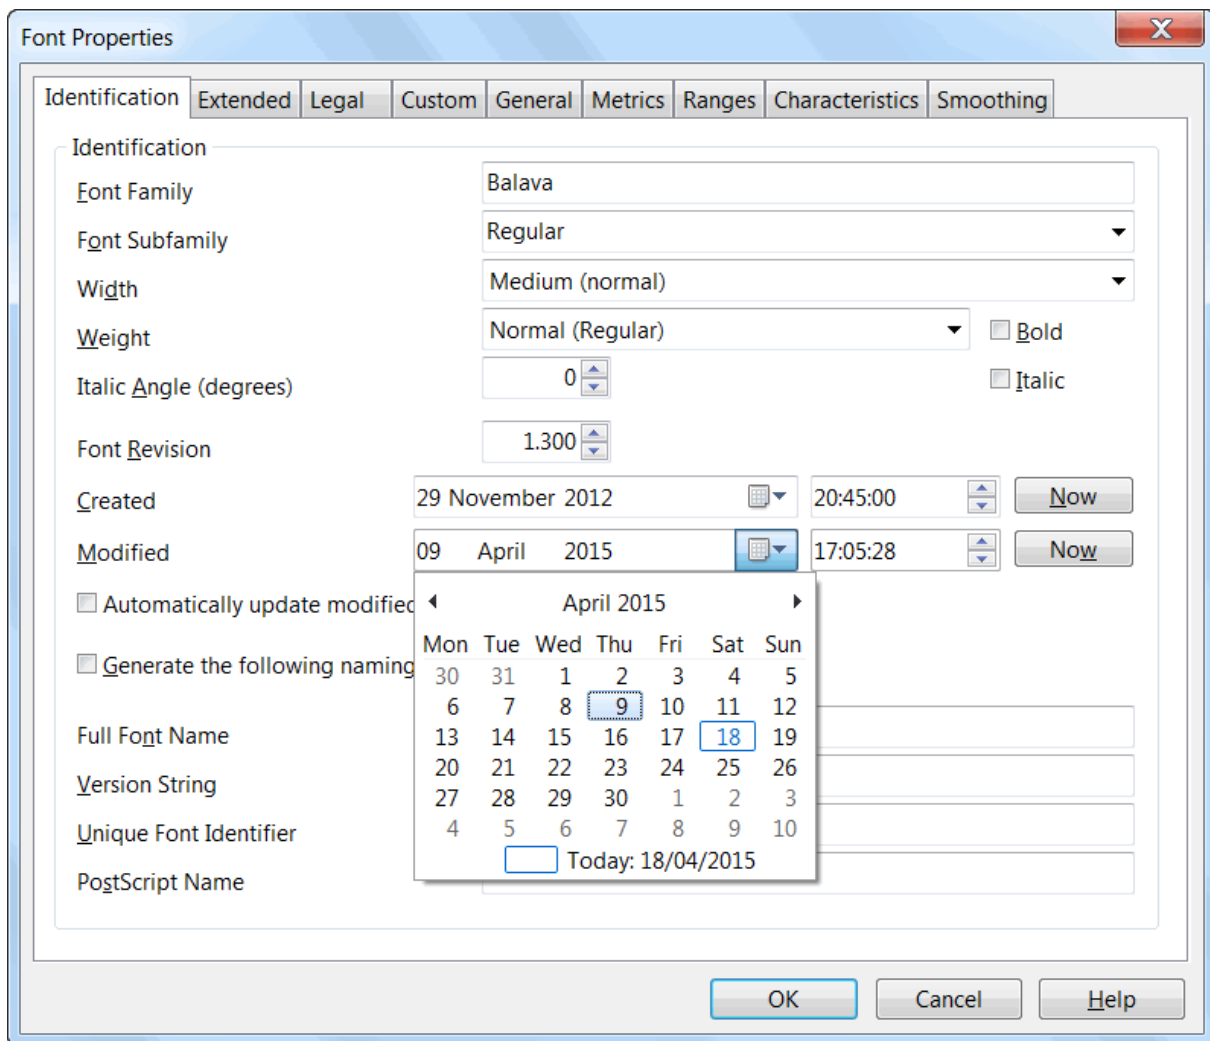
Font Properties

Identification | Extended | Legal | Custom | General | Metrics | Ranges | Characteristics | Smoothing

Identification

Font Family
Balava

Font Subfamily
Regular

Width
Medium (normal)

Weight
Normal (Regular)
Bold

Italic Angle (degrees)
0
Italic

Font Revision
1.300

Created
29 November 2012
20:45:00
Now

Modified
09 April 2015
17:05:28
Now

Automatically update modifiec

Generate the following naming

Full Font Name

Version String

Unique Font Identifier

PostScript Name

April 2015

| Mon | Tue | Wed | Thu | Fri | Sat | Sun |
|---|---|---|---|---|---|---|
| 30 | 31 | 1 | 2 | 3 | 4 | 5 |
| 6 | 7 | 8 | 9 | 10 | 11 | 12 |
| 13 | 14 | 15 | 16 | 17 | 18 | 19 |
| 20 | 21 | 22 | 23 | 24 | 25 | 26 |
| 27 | 28 | 29 | 30 | 1 | 2 | 3 |
| 4 | 5 | 6 | 7 | 8 | 9 | 10 |

Today: 18/04/2015

OK
Cancel
Help